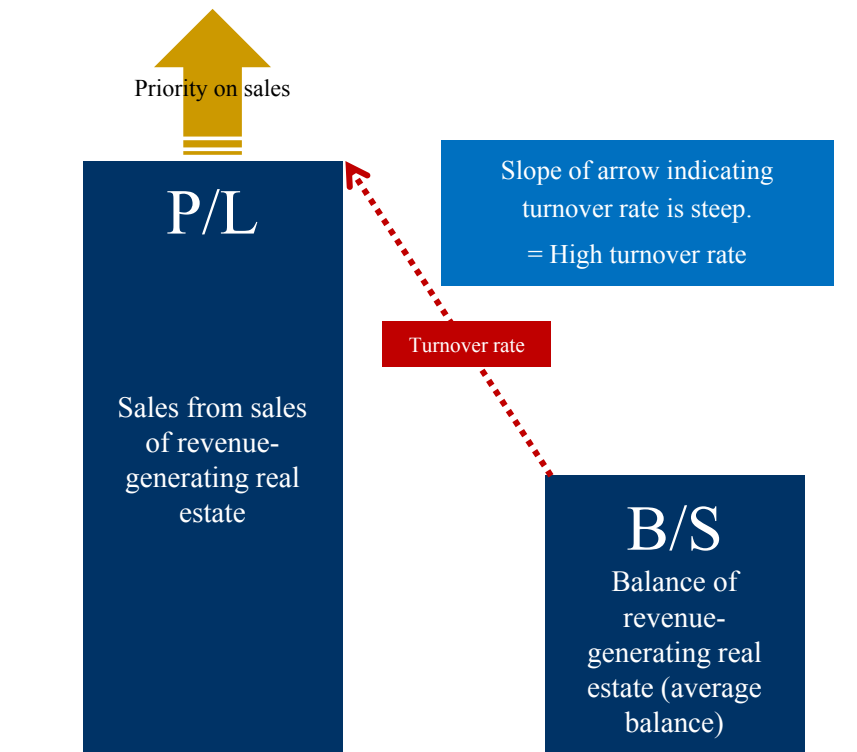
Priority on sales

P/L

Sales from sales of revenue-generating real estate

Slope of arrow indicating turnover rate is steep.
= High turnover rate

Turnover rate

B/S
Balance of revenue-generating real estate (average balance)